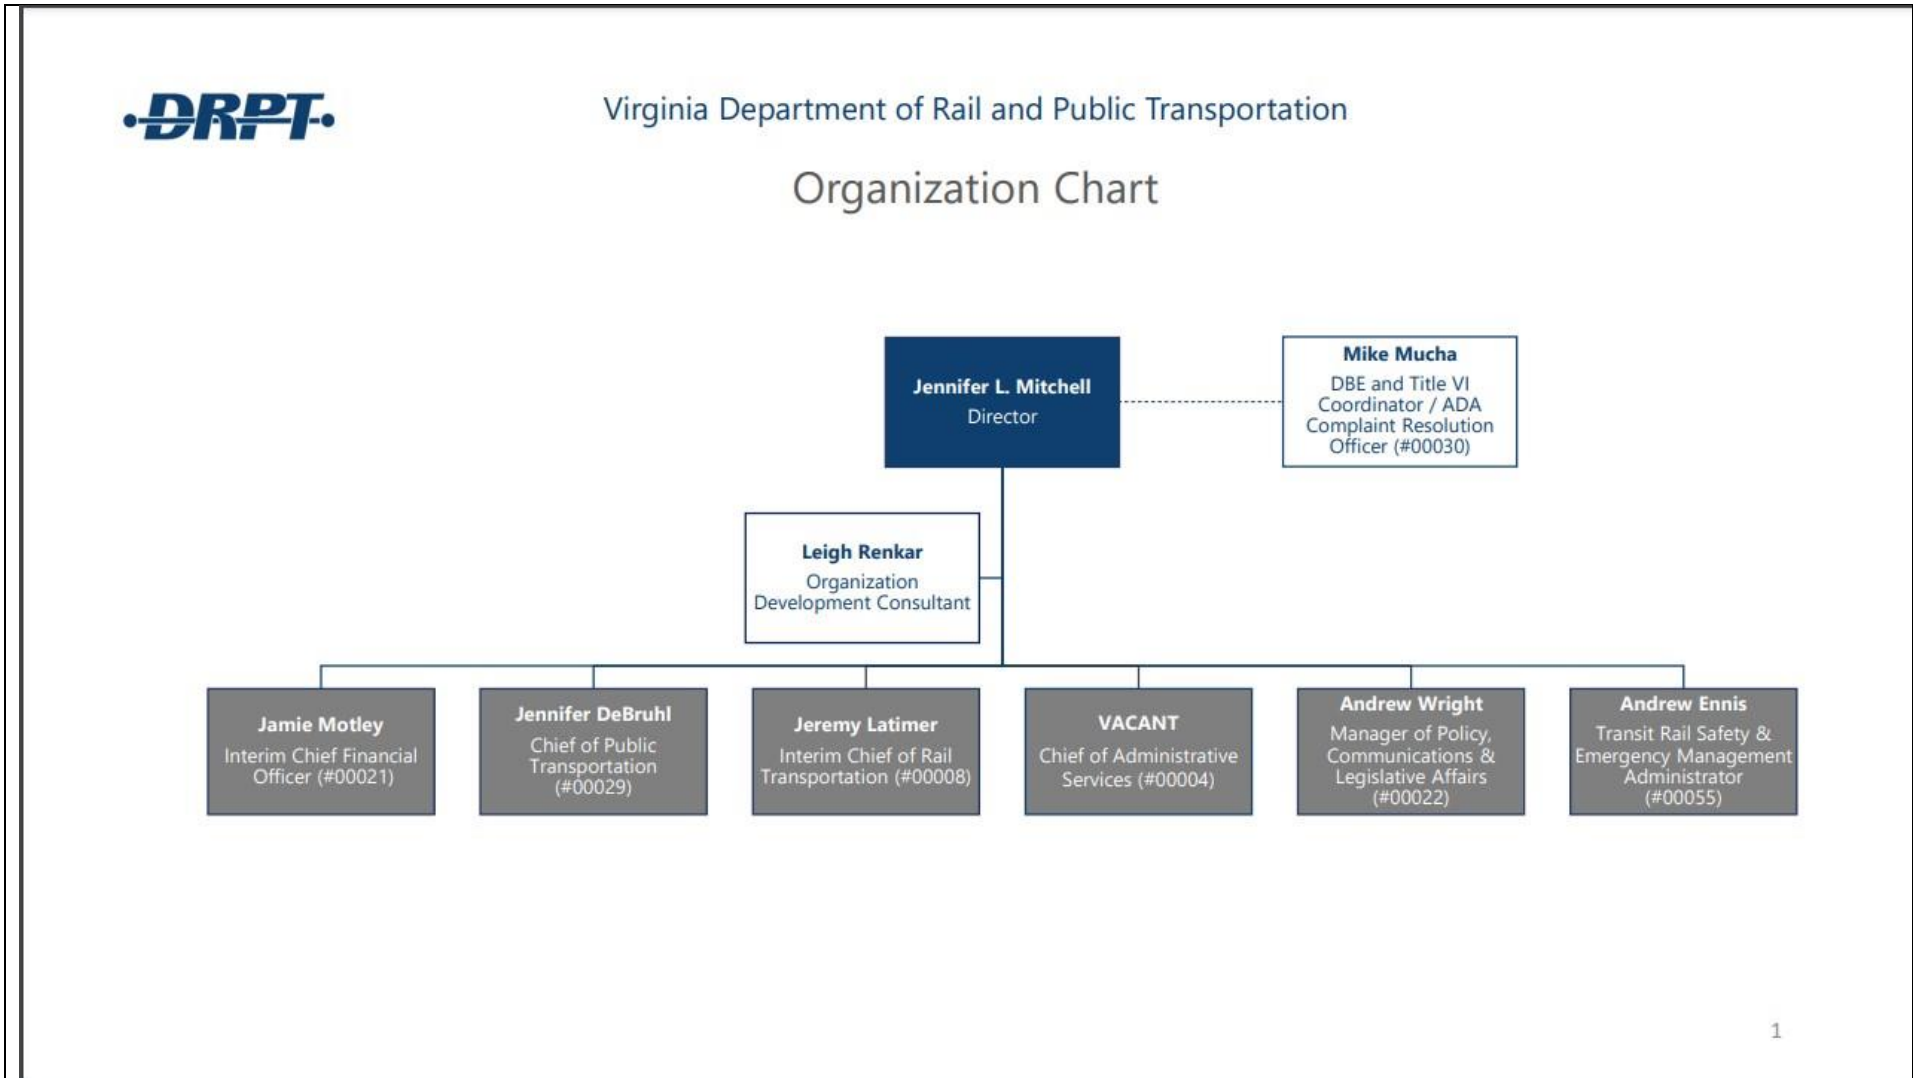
DRPT

Virginia Department of Rail and Public Transportation

Organization Chart

Jennifer L. Mitchell
Director

Mike Mucha
DBE and Title VI Coordinator / ADA Complaint Resolution Officer (#00030)

Leigh Renkar
Organization Development Consultant

Jamie Motley
Interim Chief Financial Officer (#00021)

Jennifer DeBruhl
Chief of Public Transportation (#00029)

Jeremy Latimer
Interim Chief of Rail Transportation (#00008)

VACANT
Chief of Administrative Services (#00004)

Andrew Wright
Manager of Policy, Communications & Legislative Affairs (#00022)

Andrew Ennis
Transit Rail Safety & Emergency Management Administrator (#00055)

1